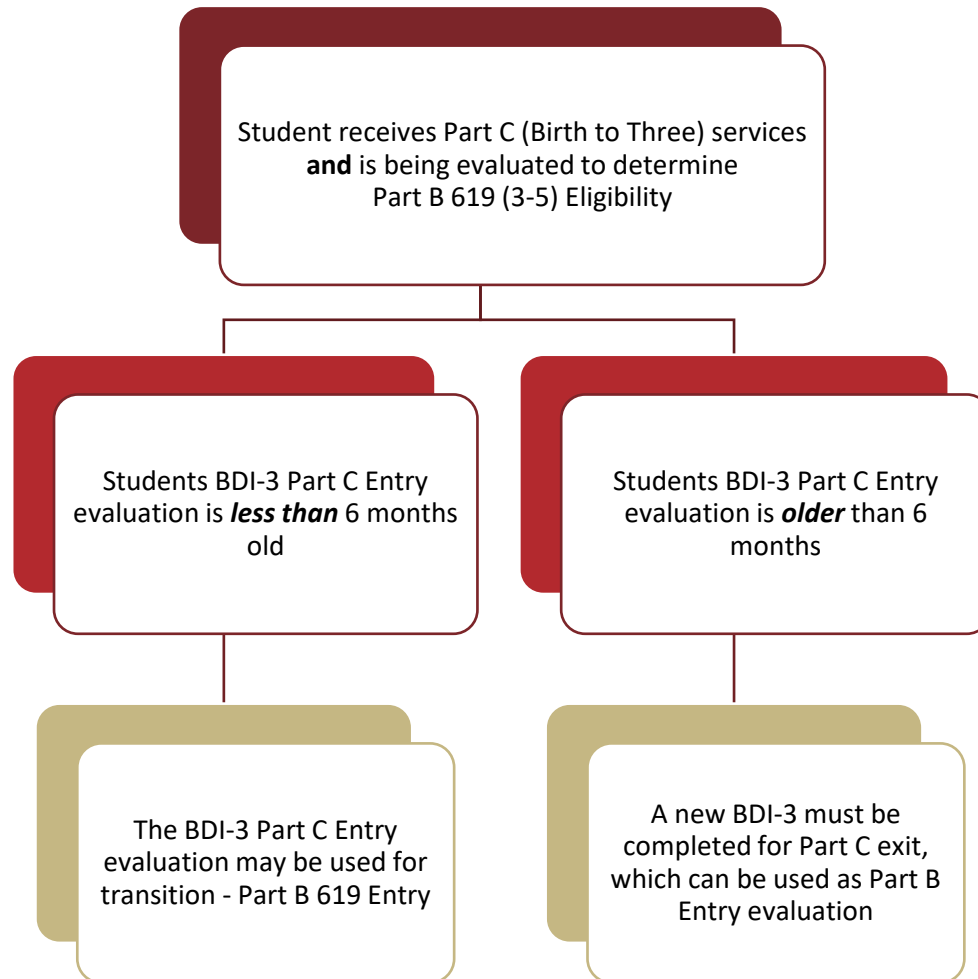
Student receives Part C (Birth to Three) services **and** is being evaluated to determine Part B 619 (3-5) Eligibility

Students BDI-3 Part C Entry evaluation is ***less than*** 6 months old

Students BDI-3 Part C Entry evaluation is ***older*** than 6 months

The BDI-3 Part C Entry evaluation may be used for transition - Part B 619 Entry

A new BDI-3 must be completed for Part C exit, which can be used as Part B Entry evaluation